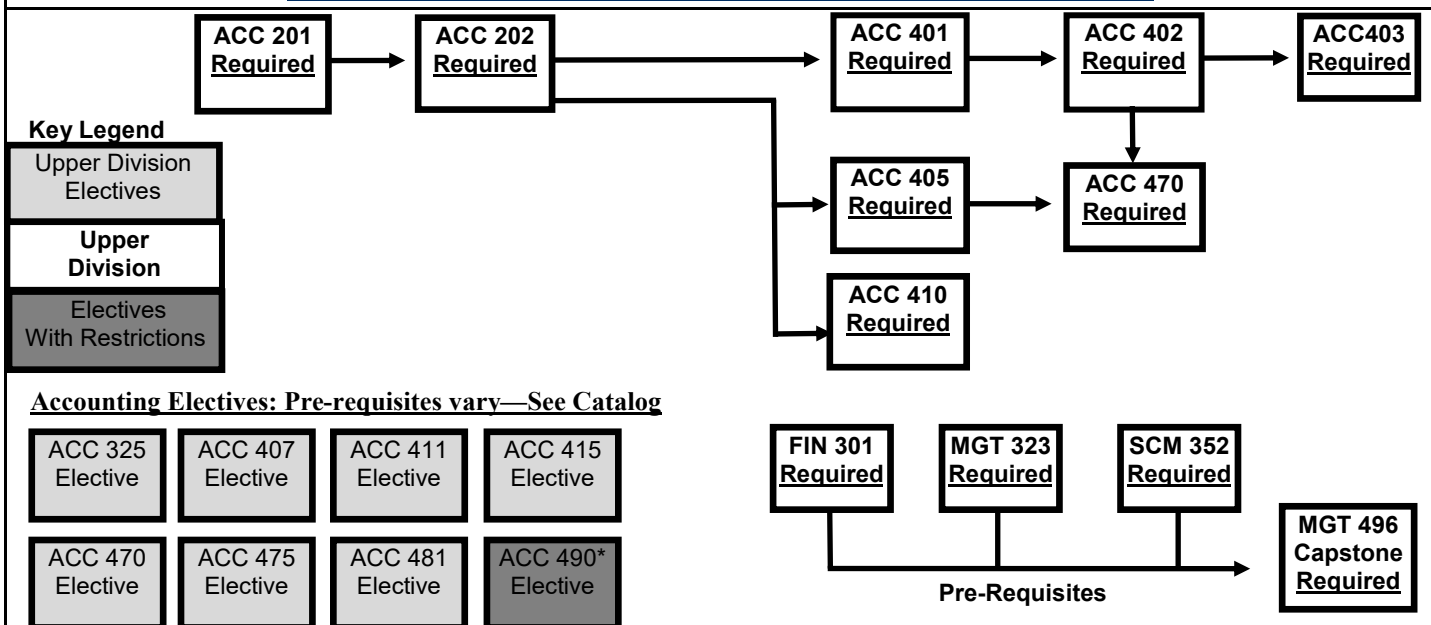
ACC 201
Required

ACC 202
Required

ACC 401
Required

ACC 402
Required

ACC403
Required

Key Legend

Upper Division Electives

Upper Division

Electives With Restrictions

ACC 405
Required

ACC 470
Required

ACC 410
Required

Accounting Electives: Pre-requisites vary—See Catalog

| ACC 325 Elective | ACC 407 Elective | ACC 411 Elective | ACC 415 Elective |
|---|---|---|---|
| ACC 470 Elective | ACC 475 Elective | ACC 481 Elective | ACC 490* Elective |

FIN 301
Required

MGT 323
Required

SCM 352
Required

MGT 496
Capstone
Required

Pre-Requisites